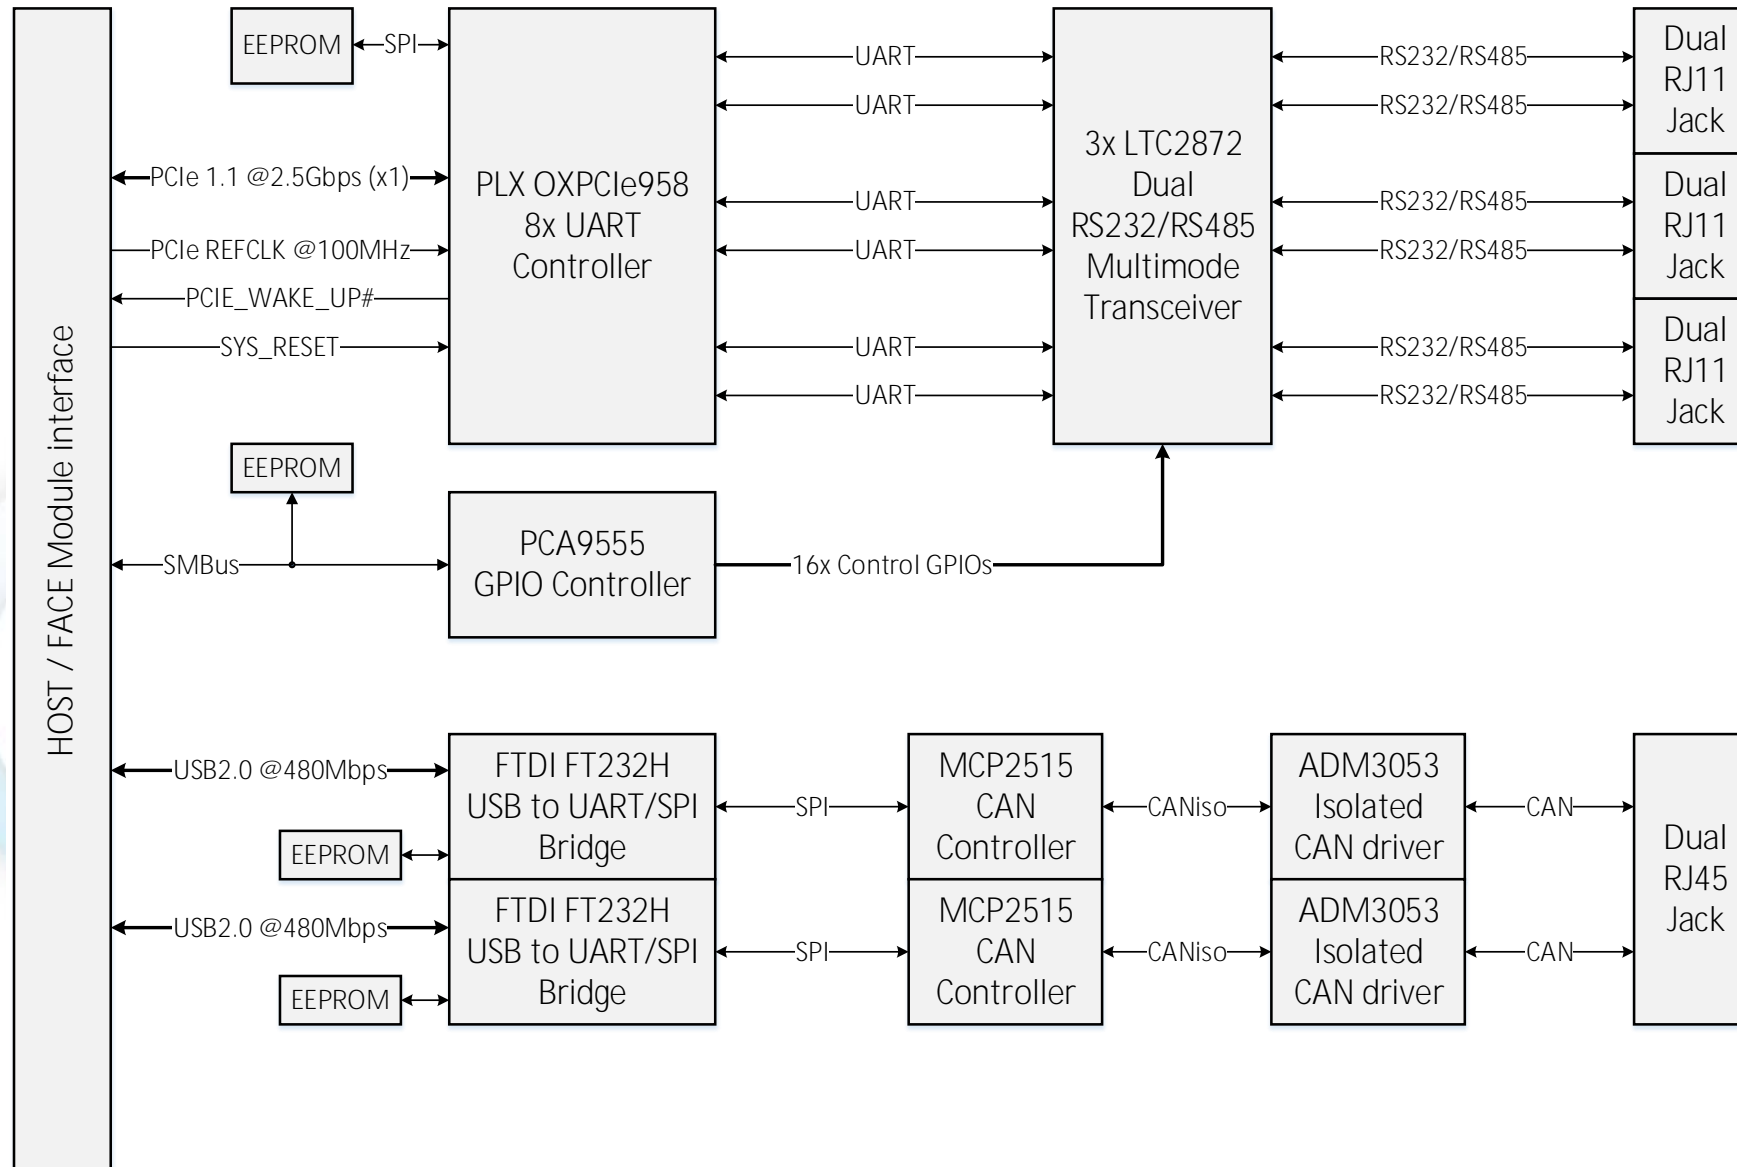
HOST / FACE Module interface

EEPROM
SPI

PLX OXPCIe958 8x UART Controller

PCIe 1.1 @2.5Gbps (x1)
PCIe REFCLK @100MHz
PCIE_WAKE_UP#
SYS_RESET

UART
UART
UART
UART
UART
UART

3x LTC2872 Dual RS232/RS485 Multimode Transceiver

RS232/RS485
RS232/RS485
RS232/RS485
RS232/RS485
RS232/RS485
RS232/RS485

Dual RJ11 Jack
Dual RJ11 Jack
Dual RJ11 Jack

EEPROM
SMBus
PCA9555 GPIO Controller
16x Control GPIOs

USB2.0 @480Mbps
FTDI FT232H USB to UART/SPI Bridge
EEPROM
SPI
MCP2515 CAN Controller
CANiso
ADM3053 Isolated CAN driver
CAN

USB2.0 @480Mbps
FTDI FT232H USB to UART/SPI Bridge
EEPROM
SPI
MCP2515 CAN Controller
CANiso
ADM3053 Isolated CAN driver
CAN

Dual RJ45 Jack